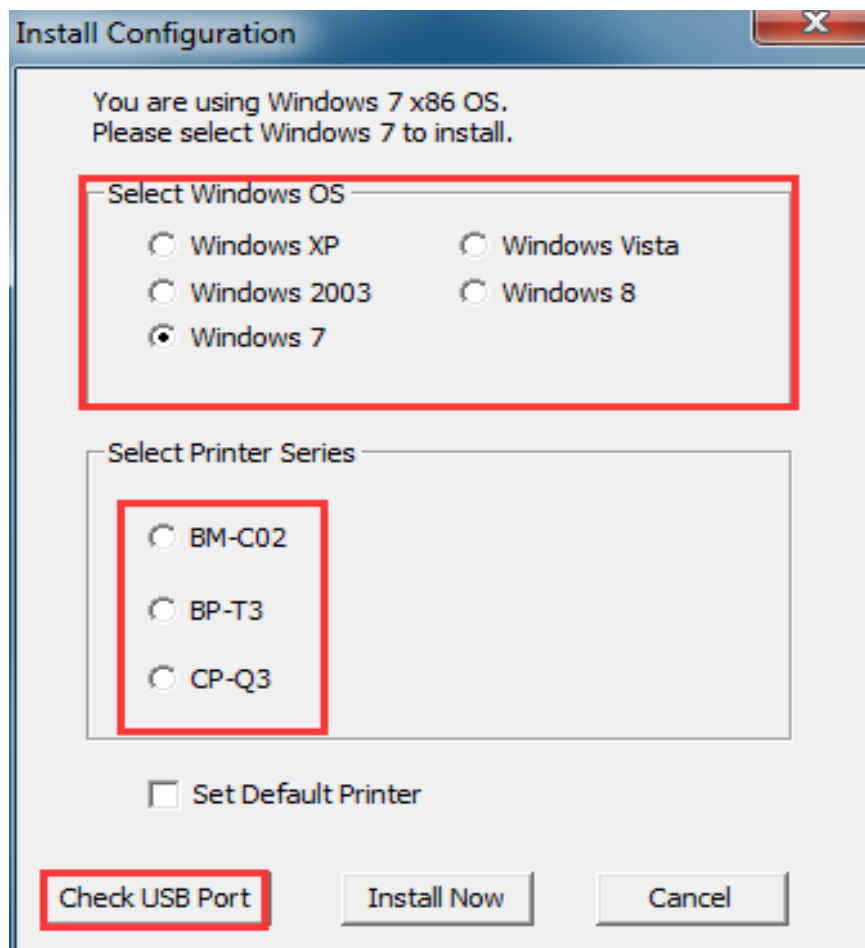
Install Configuration

You are using Windows 7 x86 OS.
Please select Windows 7 to install.

Select Windows OS

Windows XP
Windows Vista
Windows 2003
Windows 8
Windows 7

Select Printer Series

BM-C02
BP-T3
CP-Q3

Set Default Printer

Check USB Port
Install Now
Cancel